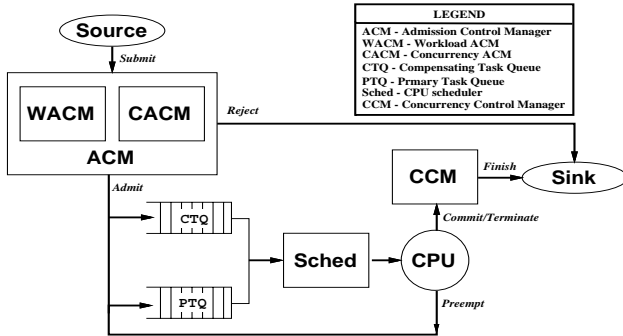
Source

Submit

WACM

CACM

ACM

Reject

LEGEND
ACM - Admission Control Manager
WACM - Workload ACM
CACM - Concurrency ACM
CTQ - Compensating Task Queue
PTQ - Prmary Task Queue
Sched - CPU scheduler
CCM - Concurrency Control Manager

CCM

Finish

Sink

Admit

CTQ

Commit/Terminate

Sched

CPU

PTQ

Preempt